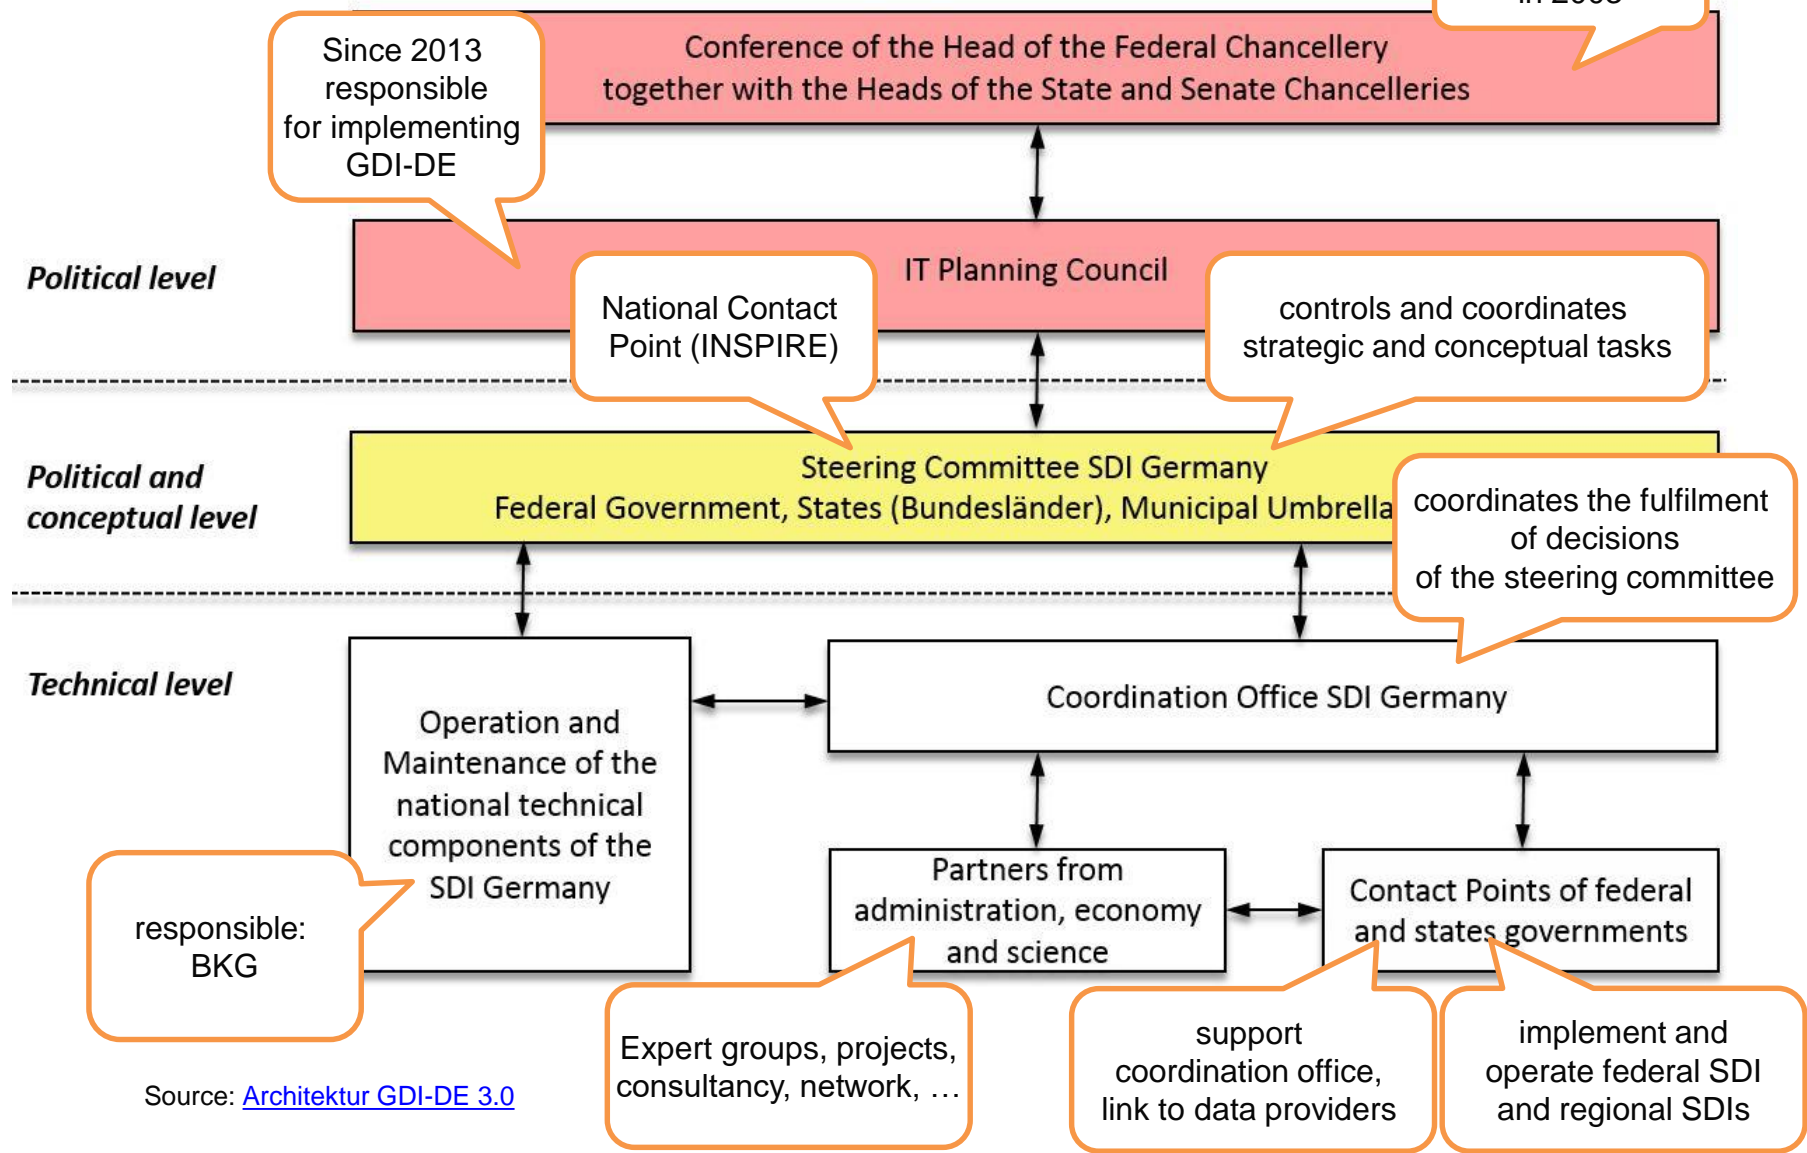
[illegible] in 2005

Since 2013 responsible for implementing GDI-DE

Conference of the Head of the Federal Chancellery together with the Heads of the State and Senate Chancelleries

Political level

IT Planning Council

National Contact Point (INSPIRE)

controls and coordinates strategic and conceptual tasks

Political and conceptual level

Steering Committee SDI Germany
Federal Government, States (Bundesländer), Municipal Umbrella

coordinates the fulfilment of decisions of the steering committee

Technical level

Operation and Maintenance of the national technical components of the SDI Germany

Coordination Office SDI Germany

responsible: BKG

Partners from administration, economy and science

Contact Points of federal and states governments

Source: Architektur GDI-DE 3.0

Expert groups, projects, consultancy, network, …

support coordination office, link to data providers

implement and operate federal SDI and regional SDIs